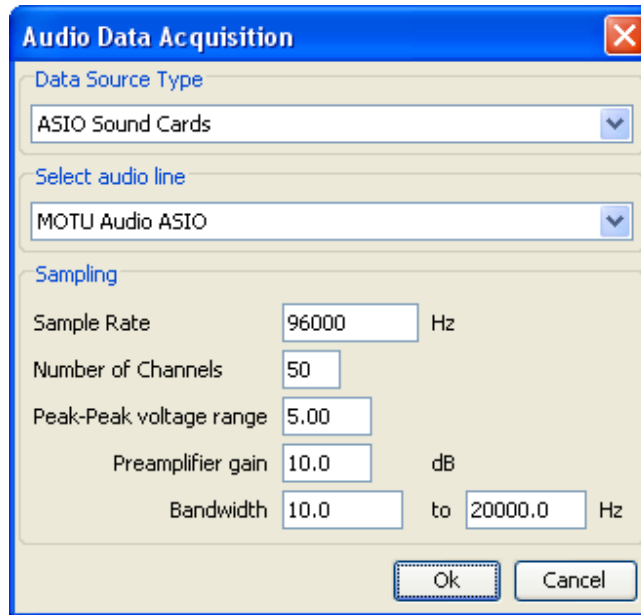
Audio Data Acquisition

Data Source Type

ASIO Sound Cards

Select audio line

MOTU Audio ASIO

Sampling

Sample Rate 96000 Hz

Number of Channels 50

Peak-Peak voltage range 5.00

Preamplifier gain 10.0 dB

Bandwidth 10.0 to 20000.0 Hz

Ok Cancel